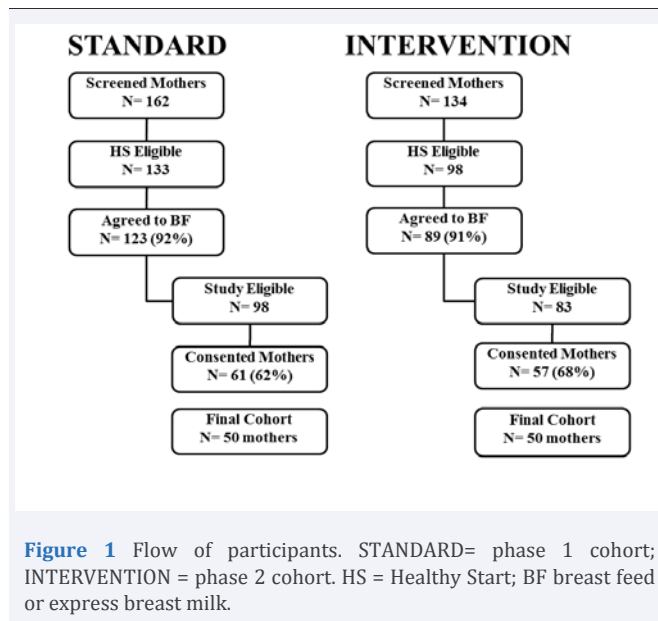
STANDARD

Screened Mothers
N= 162

HS Eligible
N= 133

Agreed to BF
N= 123 (92%)

Study Eligible
N= 98

Consented Mothers
N= 61 (62%)

Final Cohort
N= 50 mothers

INTERVENTION

Screened Mothers
N= 134

HS Eligible
N= 98

Agreed to BF
N= 89 (91%)

Study Eligible
N= 83

Consented Mothers
N= 57 (68%)

Final Cohort
N= 50 mothers

Figure 1 Flow of participants. STANDARD= phase 1 cohort; INTERVENTION = phase 2 cohort. HS = Healthy Start; BF breast feed or express breast milk.